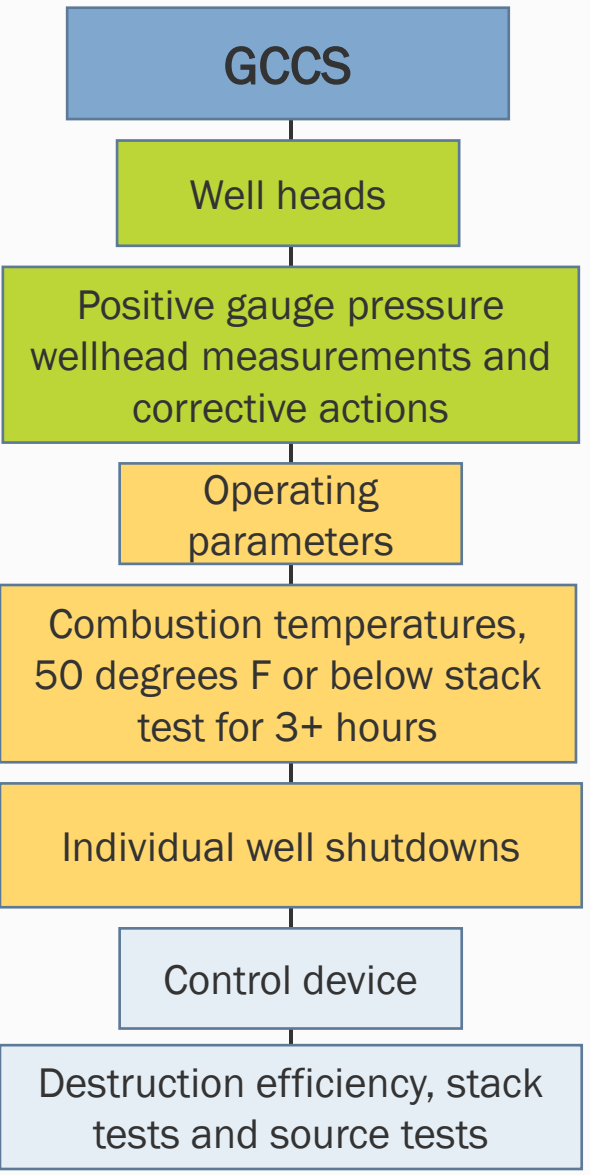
GCCS

Well heads

Positive gauge pressure wellhead measurements and corrective actions

Operating parameters

Combustion temperatures, 50 degrees F or below stack test for 3+ hours

Individual well shutdowns

Control device

Destruction efficiency, stack tests and source tests